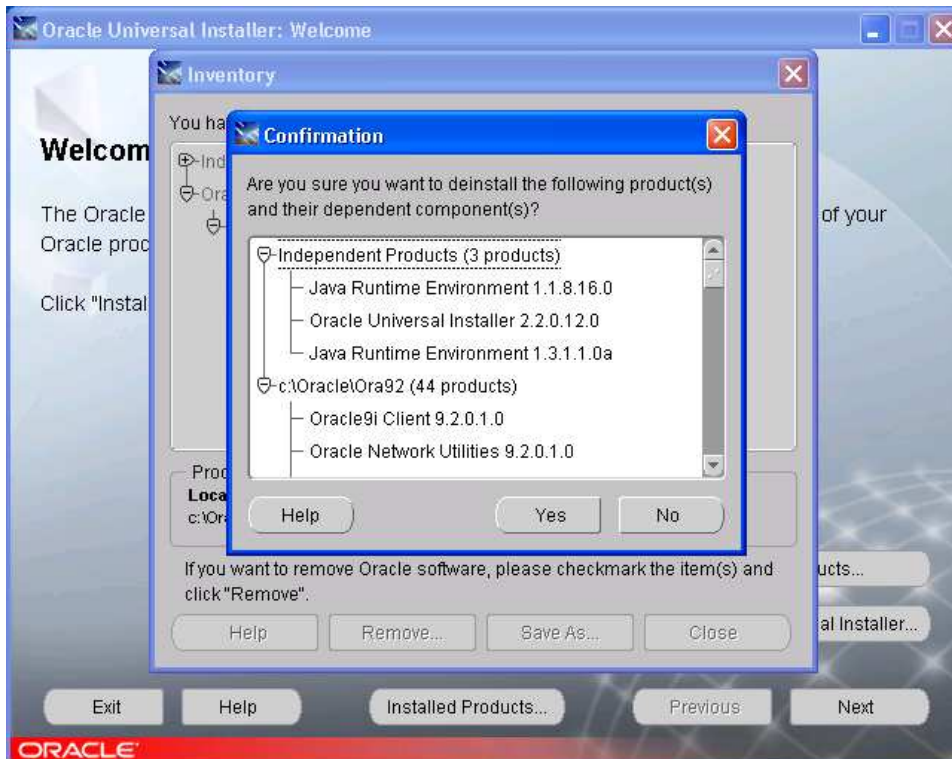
Oracle Universal Installer: Welcome

Inventory

You ha

Confirmation

Welcom

Ind

Ora

The Oracle

of your

Oracle proc

Click "Instal

Are you sure you want to deinstall the following product(s) and their dependent component(s)?

Independent Products (3 products)

Java Runtime Environment 1.1.8.16.0

Oracle Universal Installer 2.2.0.12.0

Java Runtime Environment 1.3.1.1.0a

c:\Oracle\Ora92 (44 products)

Oracle9i Client 9.2.0.1.0

Oracle Network Utilities 9.2.0.1.0

Proc

Loca

c:\Or

Help

Yes

No

If you want to remove Oracle software, please checkmark the item(s) and click "Remove".

ucts...

Help

Remove...

Save As...

Close

al Installer...

Exit

Help

Installed Products...

Previous

Next

ORACLE